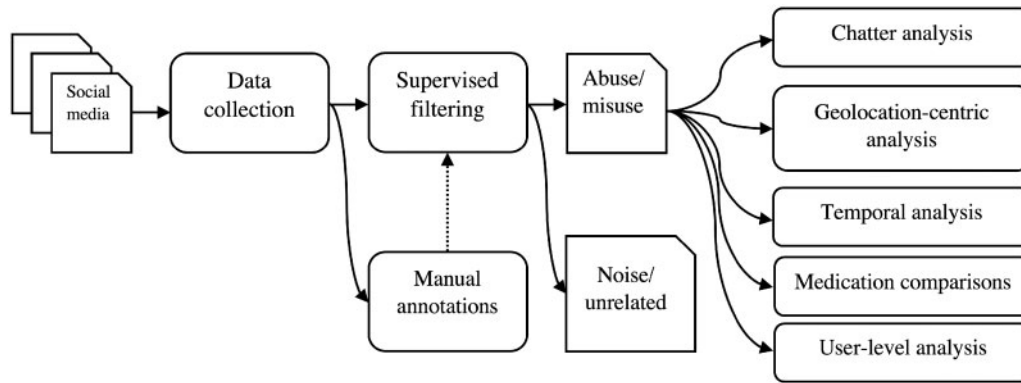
Social media

Data collection

Supervised filtering

Manual annotations

Abuse/ misuse

Noise/ unrelated

Chatter analysis

Geolocation-centric analysis

Temporal analysis

Medication comparisons

User-level analysis